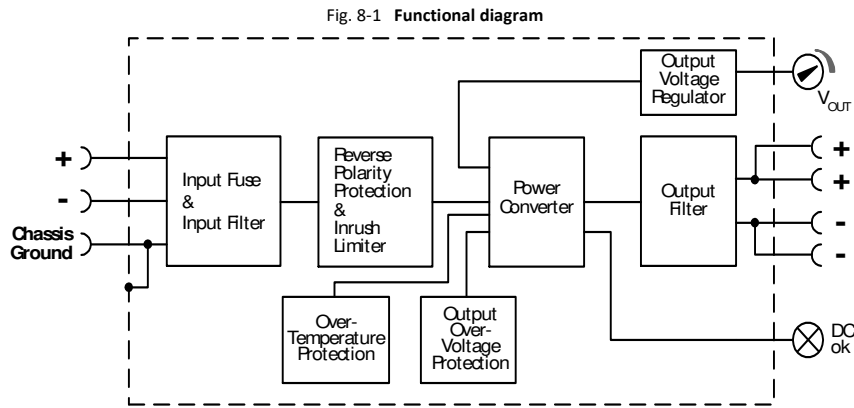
Fig. 8-1 **Functional diagram**

Output Voltage Regulator

$V_{OUT}$

+

-

Chassis Ground

Input Fuse & Input Filter

Reverse Polarity Protection & Inrush Limiter

Power Converter

Output Filter

+

+

-

-

Over-Temperature Protection

Output Over-Voltage Protection

DC ok